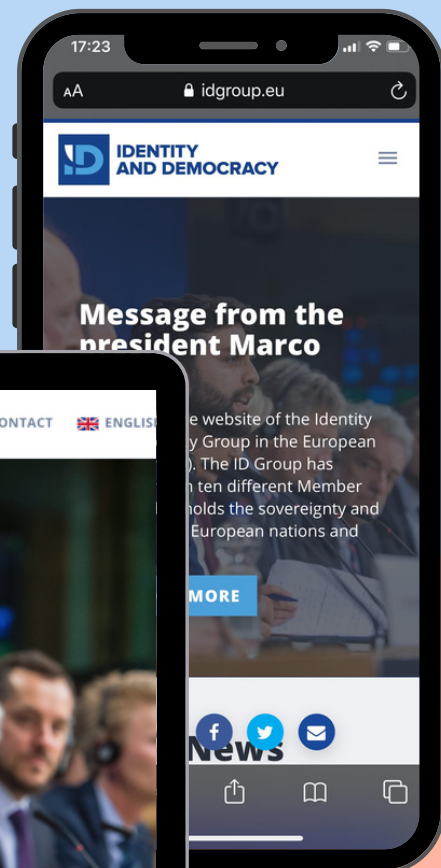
17:23

AA idgroup.eu

ID IDENTITY AND DEMOCRACY

Message from the president Marco

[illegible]e website of the Identity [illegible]y Group in the European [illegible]). The ID Group has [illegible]n ten different Member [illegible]holds the sovereignty and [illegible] European nations and

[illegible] MORE

News

ONTACT ENGLIS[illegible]